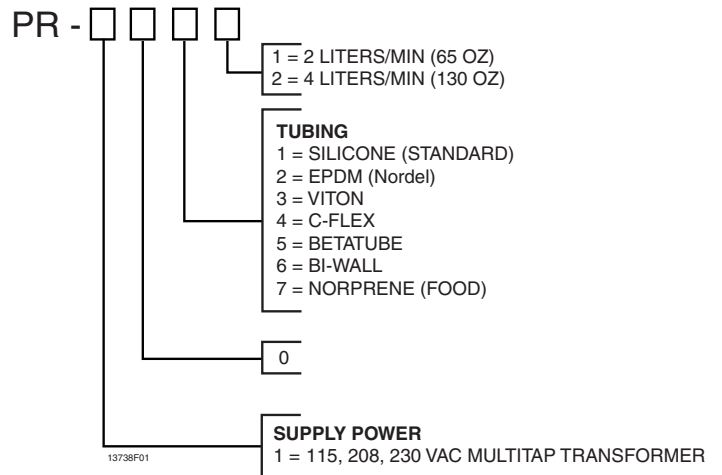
PR -

1 = 2 LITERS/MIN (65 OZ)
2 = 4 LITERS/MIN (130 OZ)

TUBING
1 = SILICONE (STANDARD)
2 = EPDM (Nordel)
3 = VITON
4 = C-FLEX
5 = BETATUBE
6 = BI-WALL
7 = NORPRENE (FOOD)

0

SUPPLY POWER
1 = 115, 208, 230 VAC MULTITAP TRANSFORMER

13738F01